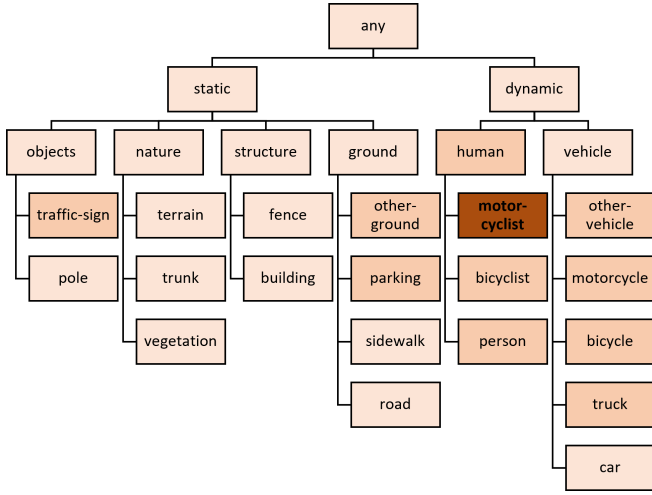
any

static

dynamic

objects

nature

structure

ground

human

vehicle

traffic-sign

pole

terrain

trunk

vegetation

fence

building

other-ground

parking

sidewalk

road

motor-cyclist

bicyclist

person

other-vehicle

motorcycle

bicycle

truck

car